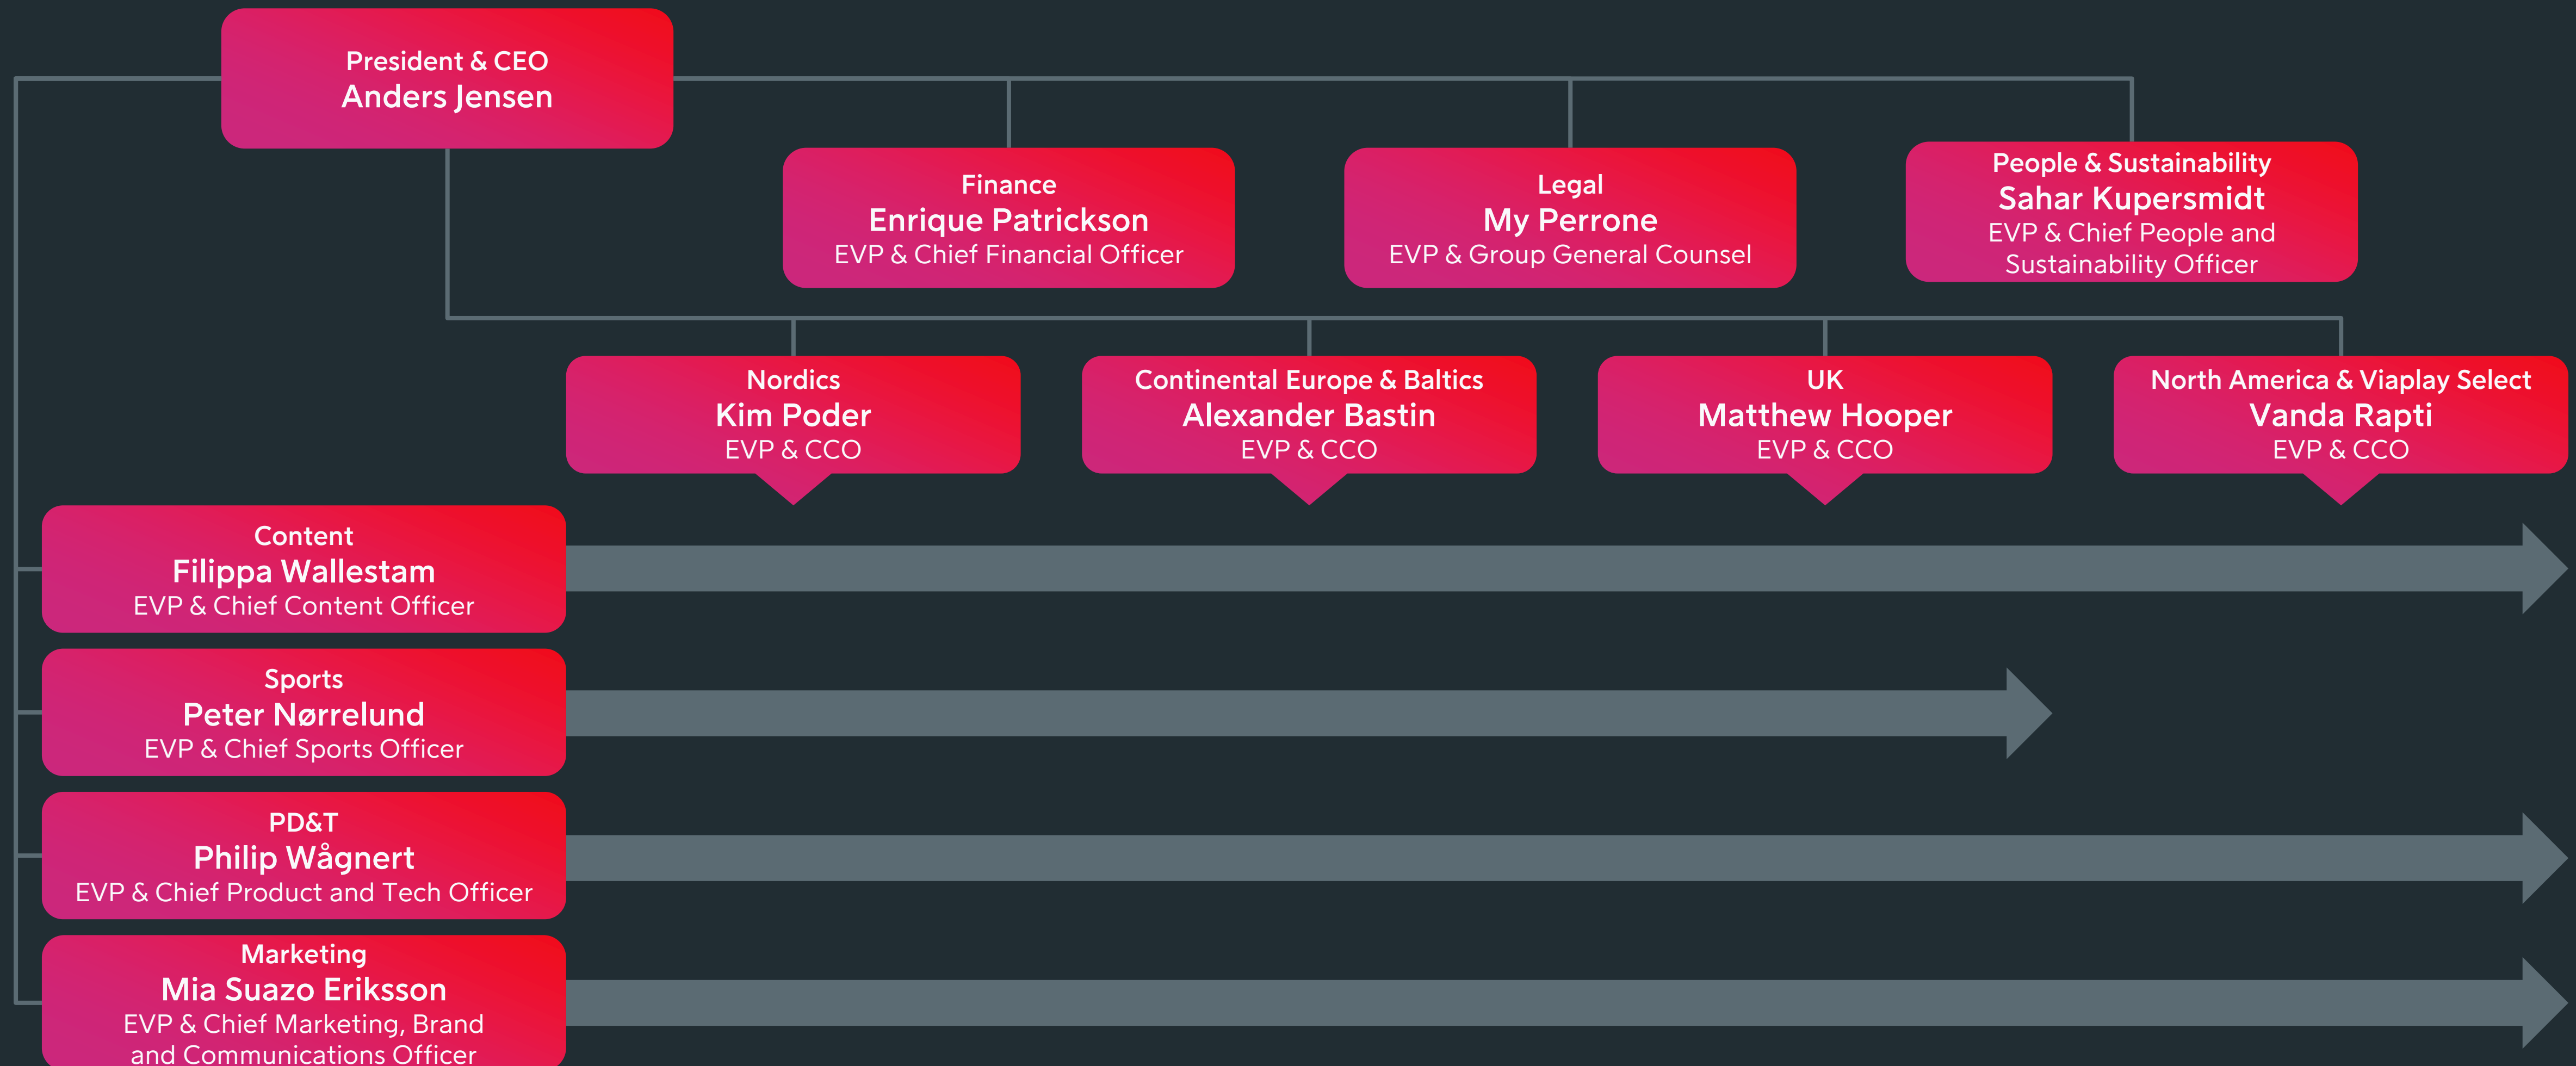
President & CEO
Anders Jensen

Finance
Enrique Patrickson
EVP & Chief Financial Officer

Legal
My Perrone
EVP & Group General Counsel

People & Sustainability
Sahar Kupersmidt
EVP & Chief People and Sustainability Officer

Nordics
Kim Poder
EVP & CCO

Continental Europe & Baltics
Alexander Bastin
EVP & CCO

UK
Matthew Hooper
EVP & CCO

North America & Viaplay Select
Vanda Rapti
EVP & CCO

Content
Filippa Wallestam
EVP & Chief Content Officer

Sports
Peter Nørrelund
EVP & Chief Sports Officer

PD&T
Philip Wågnert
EVP & Chief Product and Tech Officer

Marketing
Mia Suazo Eriksson
EVP & Chief Marketing, Brand and Communications Officer